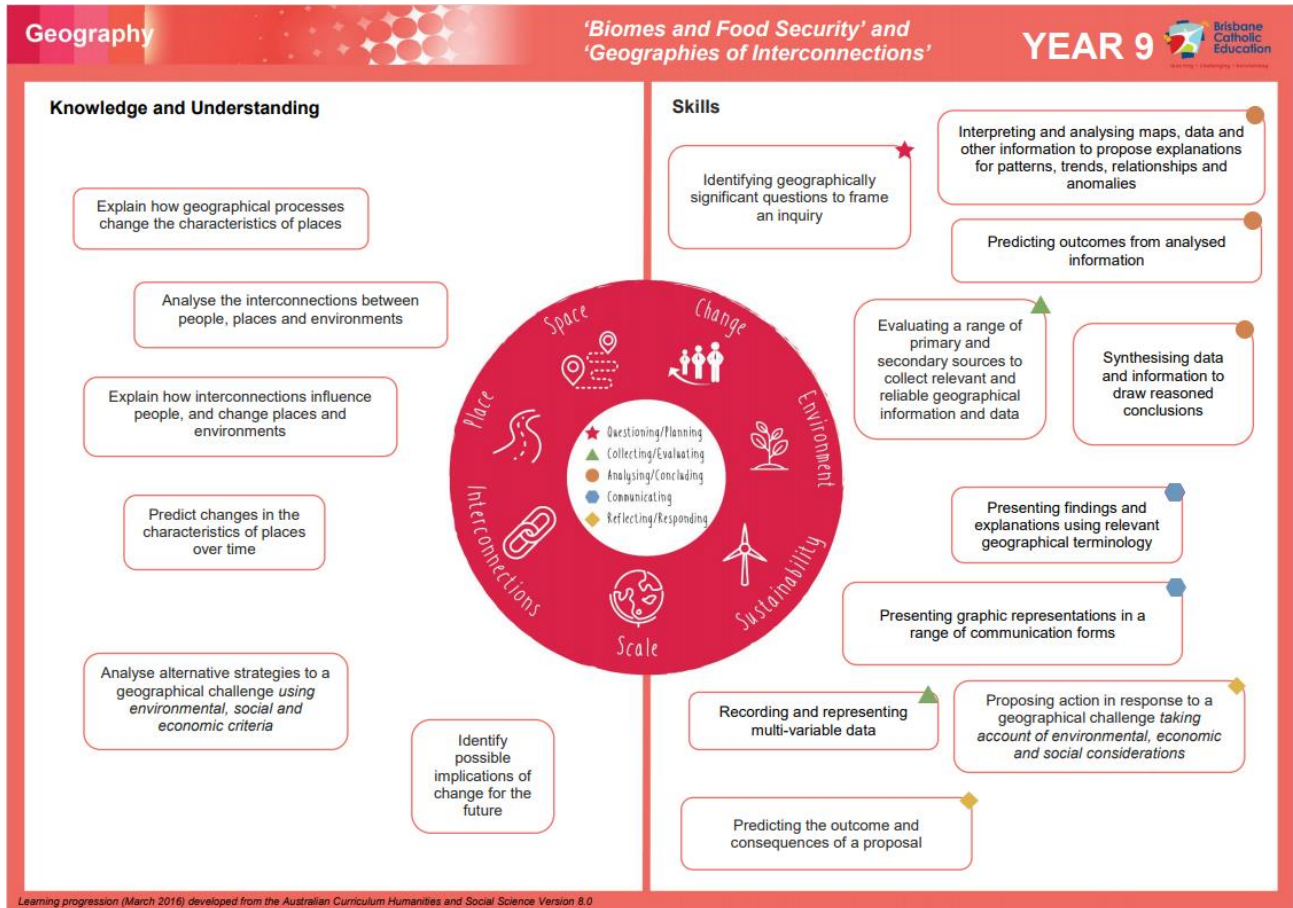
Geography

'Biomes and Food Security' and 'Geographies of Interconnections'

YEAR 9

Brisbane Catholic Education

Knowledge and Understanding

Explain how geographical processes change the characteristics of places

Analyse the interconnections between people, places and environments

Explain how interconnections influence people, and change places and environments

Predict changes in the characteristics of places over time

Analyse alternative strategies to a geographical challenge *using environmental, social and economic criteria*

Identify possible implications of change for the future

Space

Change

Environment

Sustainability

Scale

Interconnections

Place

Questioning/Planning

Collecting/Evaluating

Analysing/Concluding

Communicating

Reflecting/Responding

Skills

Identifying geographically significant questions to frame an inquiry

Interpreting and analysing maps, data and other information to propose explanations for patterns, trends, relationships and anomalies

Predicting outcomes from analysed information

Evaluating a range of primary and secondary sources to collect relevant and reliable geographical information and data

Synthesising data and information to draw reasoned conclusions

Presenting findings and explanations using relevant geographical terminology

Presenting graphic representations in a range of communication forms

Recording and representing multi-variable data

Proposing action in response to a geographical challenge *taking account of environmental, economic and social considerations*

Predicting the outcome and consequences of a proposal

Learning progression (March 2016) developed from the Australian Curriculum Humanities and Social Science Version 8.0